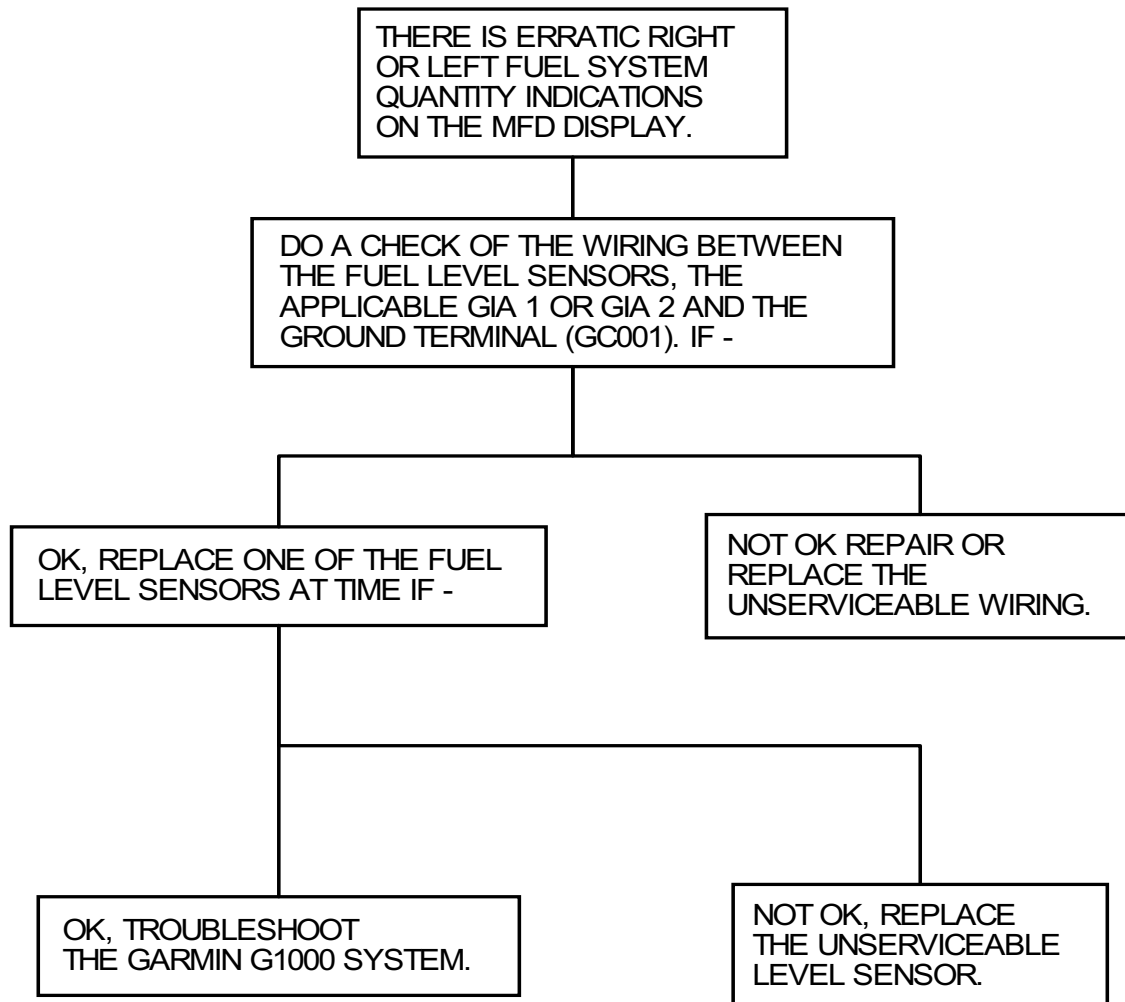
THERE IS ERRATIC RIGHT OR LEFT FUEL SYSTEM QUANTITY INDICATIONS ON THE MFD DISPLAY.

DO A CHECK OF THE WIRING BETWEEN THE FUEL LEVEL SENSORS, THE APPLICABLE GIA 1 OR GIA 2 AND THE GROUND TERMINAL (GC001). IF -

OK, REPLACE ONE OF THE FUEL LEVEL SENSORS AT TIME IF -

NOT OK REPAIR OR REPLACE THE UNSERVICEABLE WIRING.

OK, TROUBLESHOOT THE GARMIN G1000 SYSTEM.

NOT OK, REPLACE THE UNSERVICEABLE LEVEL SENSOR.